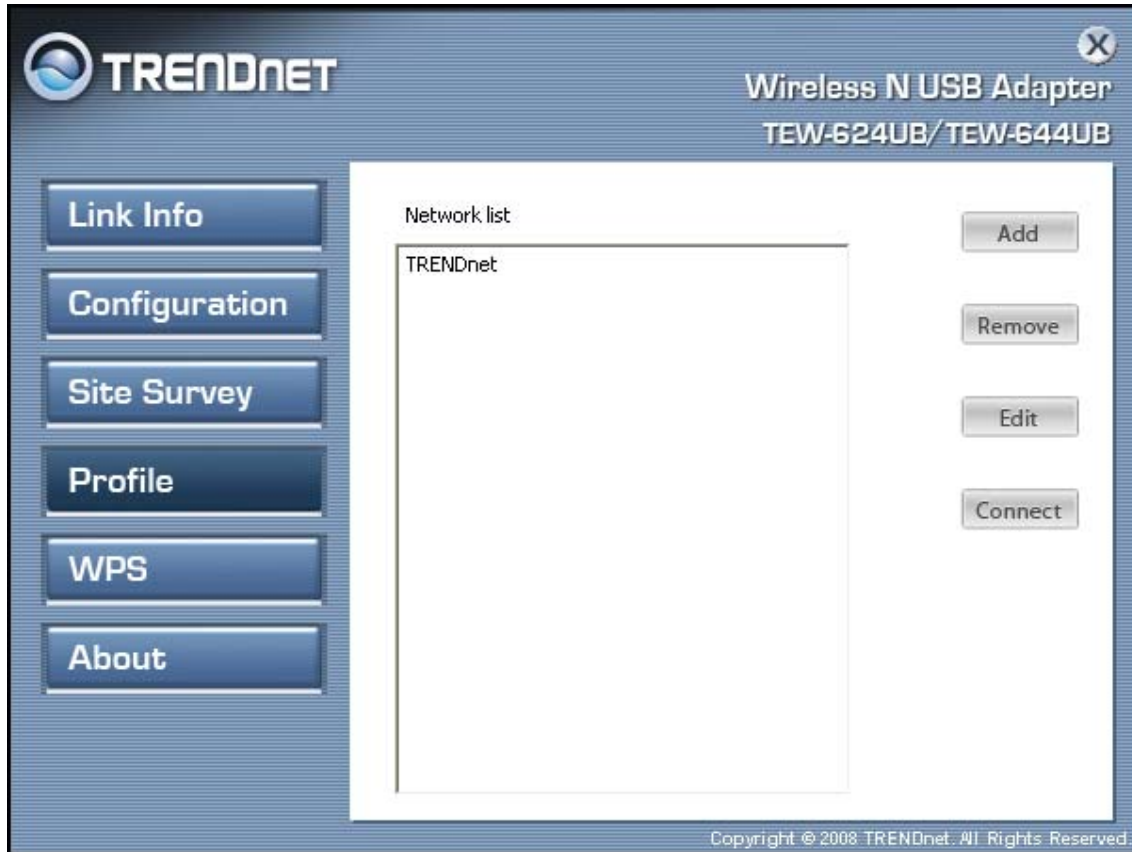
TRENDNET

Wireless N USB Adapter
TEW-624UB/TEW-644UB

Link Info
Configuration
Site Survey
Profile
WPS
About

Network list

TRENDnet

Add
Remove
Edit
Connect

Copyright © 2008 TRENDnet. All Rights Reserved